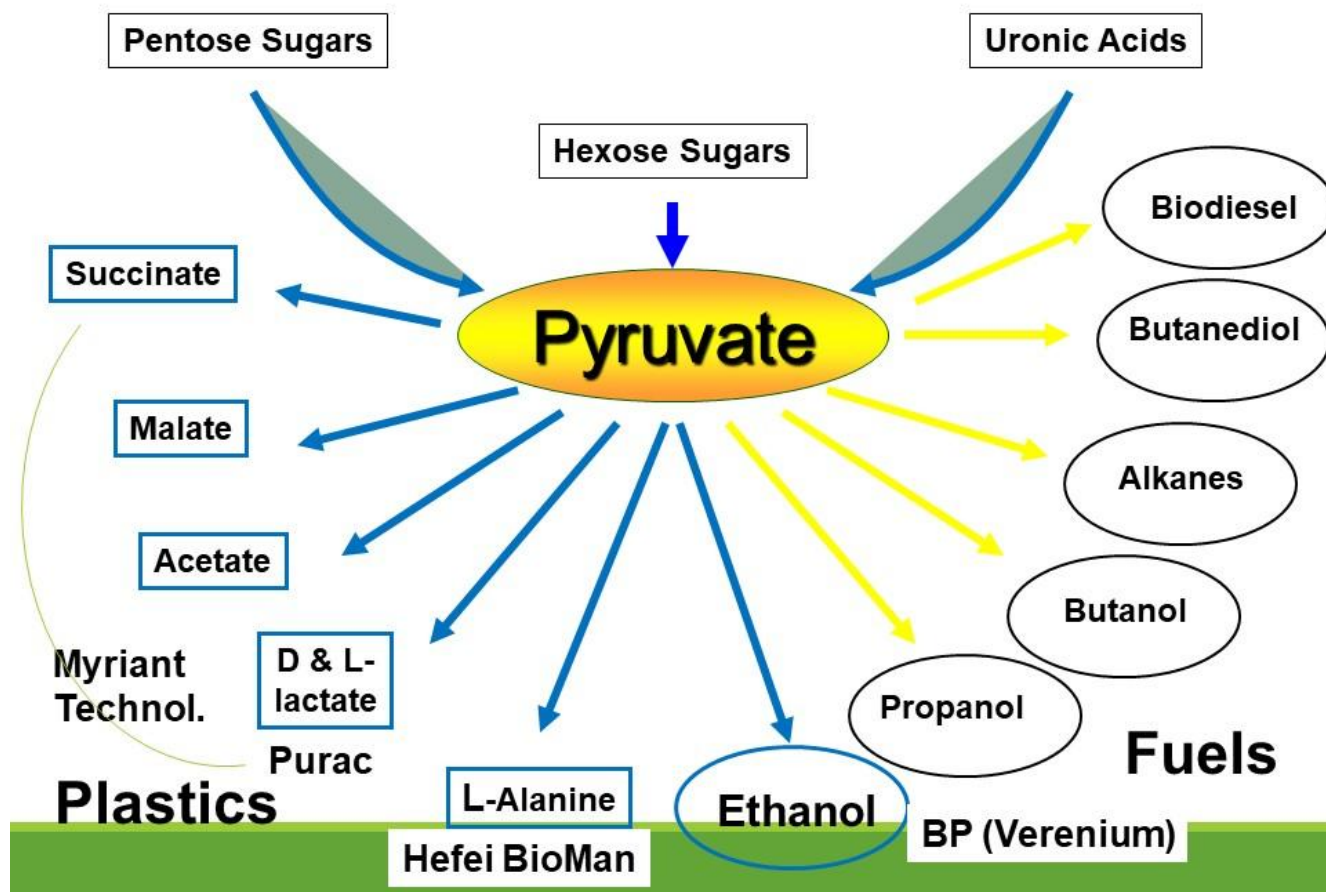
Pentose Sugars

Uronic Acids

Hexose Sugars

Biodiesel

Succinate

Pyruvate

Butanediol

Malate

Alkanes

Acetate

Butanol

Myriant Technol.

D & L-lactate

Propanol

Purac

Fuels

Plastics

L-Alanine

Ethanol

BP (Verenium)

Hefei BioMan